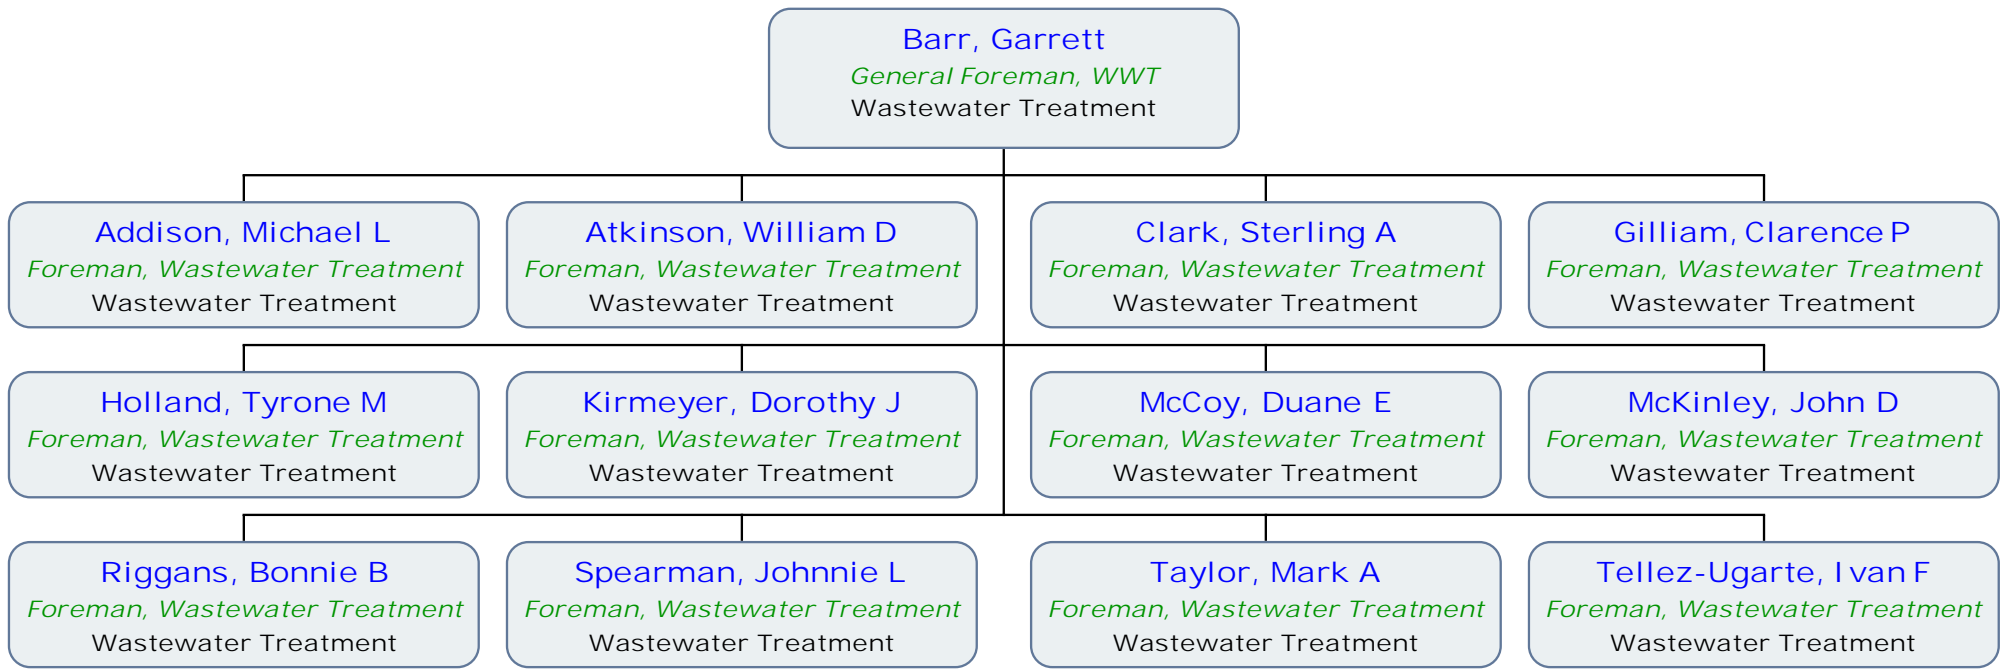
Barr, Garrett
General Foreman, WWT
Wastewater Treatment

Addison, Michael L
Foreman, Wastewater Treatment
Wastewater Treatment

Atkinson, William D
Foreman, Wastewater Treatment
Wastewater Treatment

Clark, Sterling A
Foreman, Wastewater Treatment
Wastewater Treatment

Gilliam, Clarence P
Foreman, Wastewater Treatment
Wastewater Treatment

Holland, Tyrone M
Foreman, Wastewater Treatment
Wastewater Treatment

Kirmeyer, Dorothy J
Foreman, Wastewater Treatment
Wastewater Treatment

McCoy, Duane E
Foreman, Wastewater Treatment
Wastewater Treatment

McKinley, John D
Foreman, Wastewater Treatment
Wastewater Treatment

Riggans, Bonnie B
Foreman, Wastewater Treatment
Wastewater Treatment

Spearman, Johnnie L
Foreman, Wastewater Treatment
Wastewater Treatment

Taylor, Mark A
Foreman, Wastewater Treatment
Wastewater Treatment

Tellez-Ugarte, Ivan F
Foreman, Wastewater Treatment
Wastewater Treatment